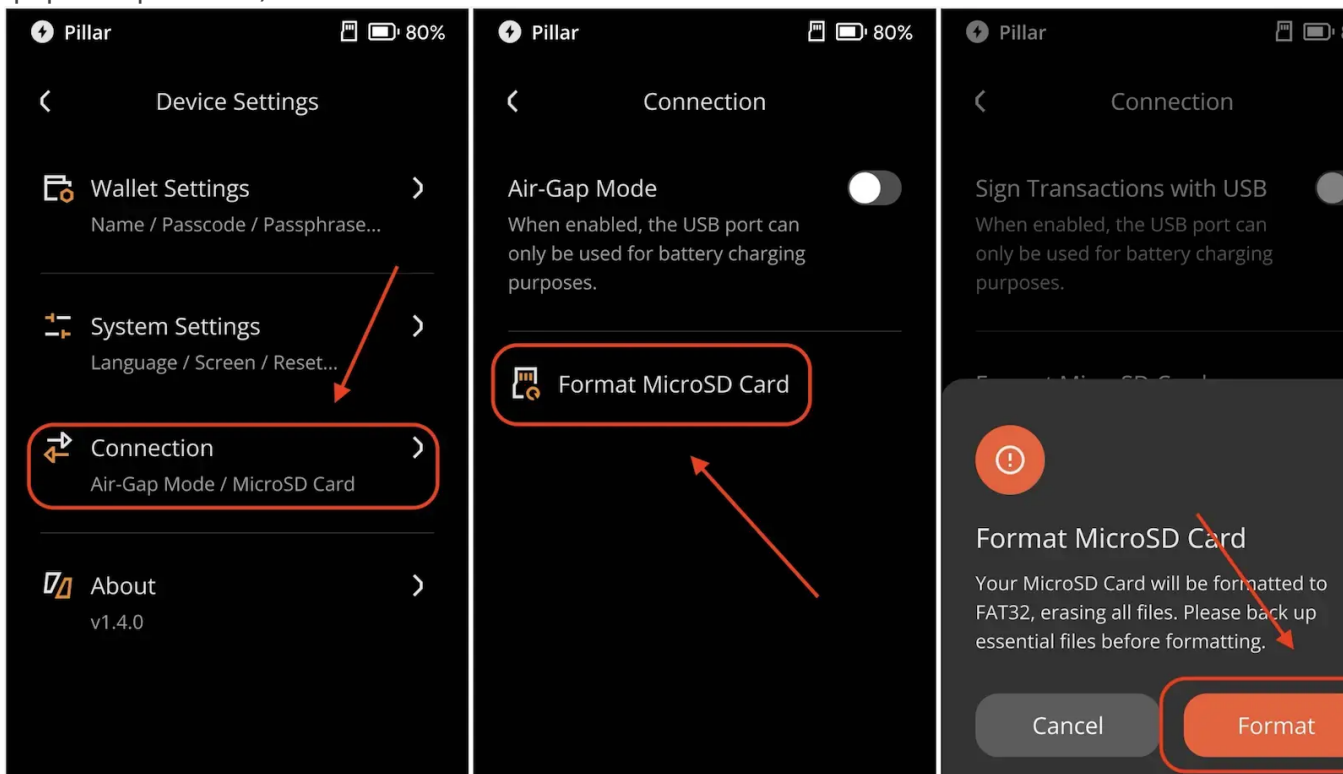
Pillar 80%

Device Settings

Wallet Settings
Name / Passcode / Passphrase...

System Settings
Language / Screen / Reset...

Connection
Air-Gap Mode / MicroSD Card

About
v1.4.0

Pillar 80%

Connection

Air-Gap Mode
When enabled, the USB port can only be used for battery charging purposes.

Format MicroSD Card

Pillar

Connection

Sign Transactions with USB
When enabled, the USB port can only be used for battery charging purposes.

Format MicroSD Card
Your MicroSD Card will be formatted to FAT32, erasing all files. Please back up essential files before formatting.

Cancel
Format